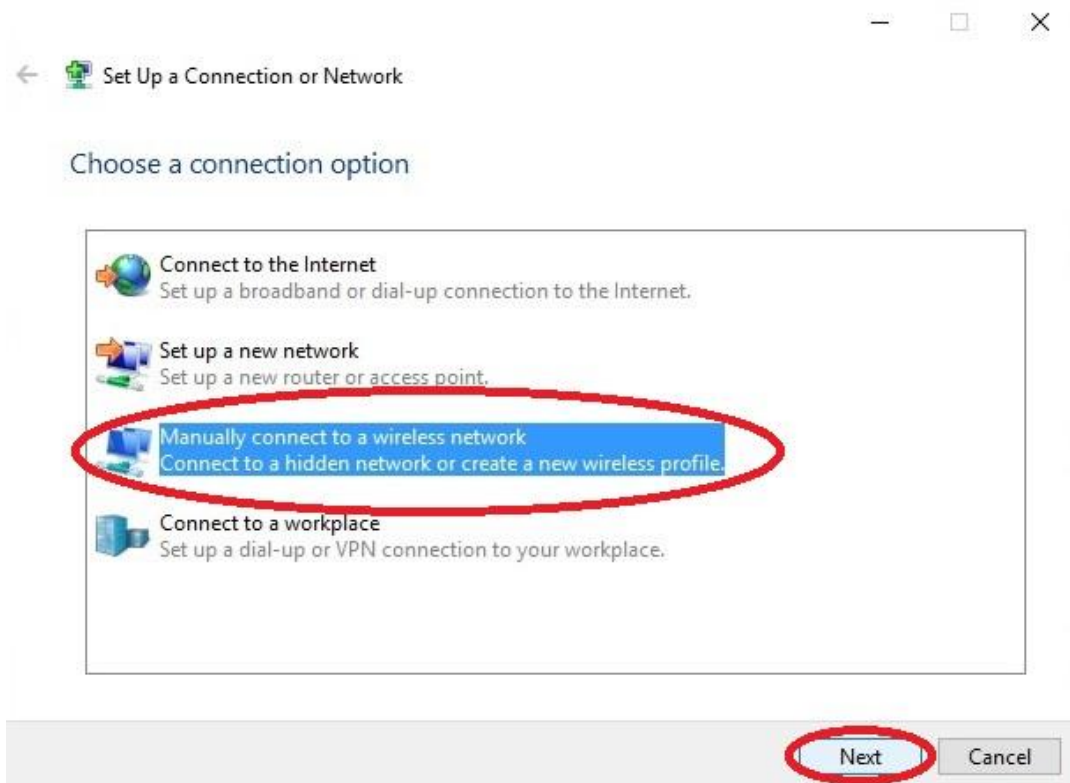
Set Up a Connection or Network

Choose a connection option

Connect to the Internet
Set up a broadband or dial-up connection to the Internet.

Set up a new network
Set up a new router or access point.

Manually connect to a wireless network
Connect to a hidden network or create a new wireless profile.

Connect to a workplace
Set up a dial-up or VPN connection to your workplace.

Next Cancel